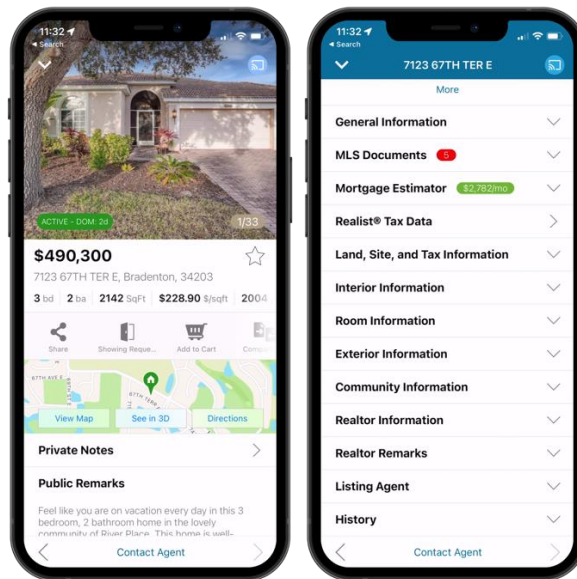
11:32
◂ Search

ACTIVE - DOM: 2d
1/33

$490,300
7123 67TH TER E, Bradenton, 34203
3 bd 2 ba 2142 SqFt $228.90 $/sqft 2004

Share
Showing Reque...
Add to Cart
Comp...

67TH AVE E
67TH TER E

View Map
See in 3D
Directions

Private Notes

Public Remarks

Feel like you are on vacation every day in this 3 bedroom, 2 bathroom home in the lovely community of River Place. This home is well-

Contact Agent

11:32
◂ Search
7123 67TH TER E

More

General Information

MLS Documents 5

Mortgage Estimator $2,782/mo

Realist® Tax Data

Land, Site, and Tax Information

Interior Information

Room Information

Exterior Information

Community Information

Realtor Information

Realtor Remarks

Listing Agent

History

Contact Agent